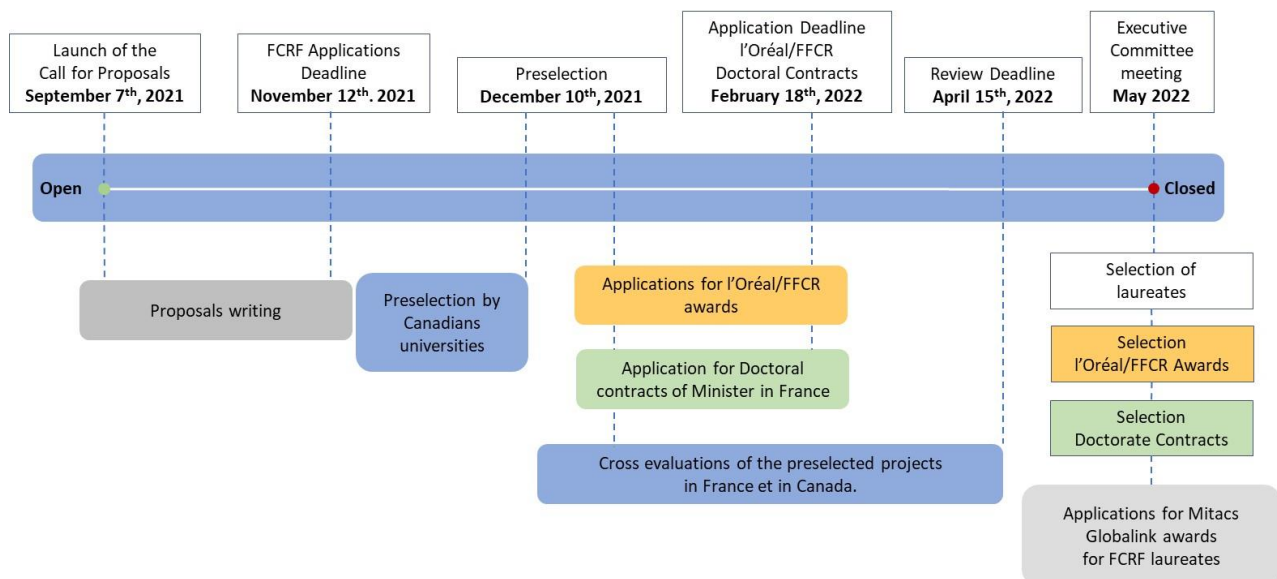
Launch of the Call for Proposals
**September 7th, 2021**

FCRF Applications Deadline
**November 12th. 2021**

Preselection
**December 10th, 2021**

Application Deadline l'Oréal/FFCR Doctoral Contracts
**February 18th, 2022**

Review Deadline
**April 15th, 2022**

Executive Committee meeting
**May 2022**

**Open**

**Closed**

Proposals writing

Preselection by Canadians universities

Applications for l'Oréal/FFCR awards

Application for Doctoral contracts of Minister in France

Cross evaluations of the preselected projects in France et in Canada.

Selection of laureates

Selection l'Oréal/FFCR Awards

Selection Doctorate Contracts

Applications for Mitacs Globalink awards for FCRF laureates